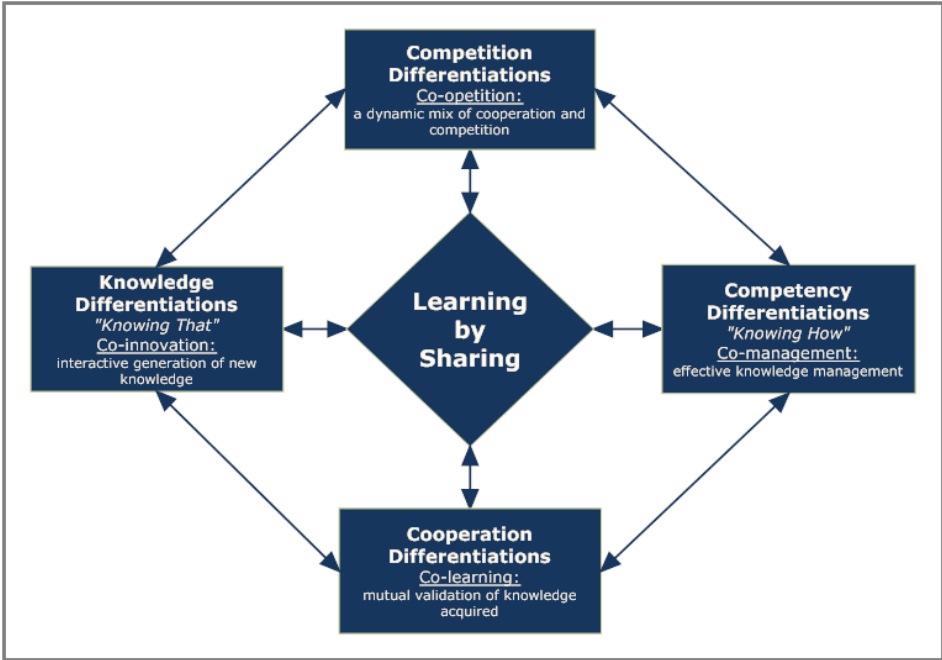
Competition Differentiations
Co-opetition:
a dynamic mix of cooperation and competition

Knowledge Differentiations
"Knowing That"
Co-innovation:
interactive generation of new knowledge

Learning by Sharing

Competency Differentiations
"Knowing How"
Co-management:
effective knowledge management

Cooperation Differentiations
Co-learning:
mutual validation of knowledge acquired